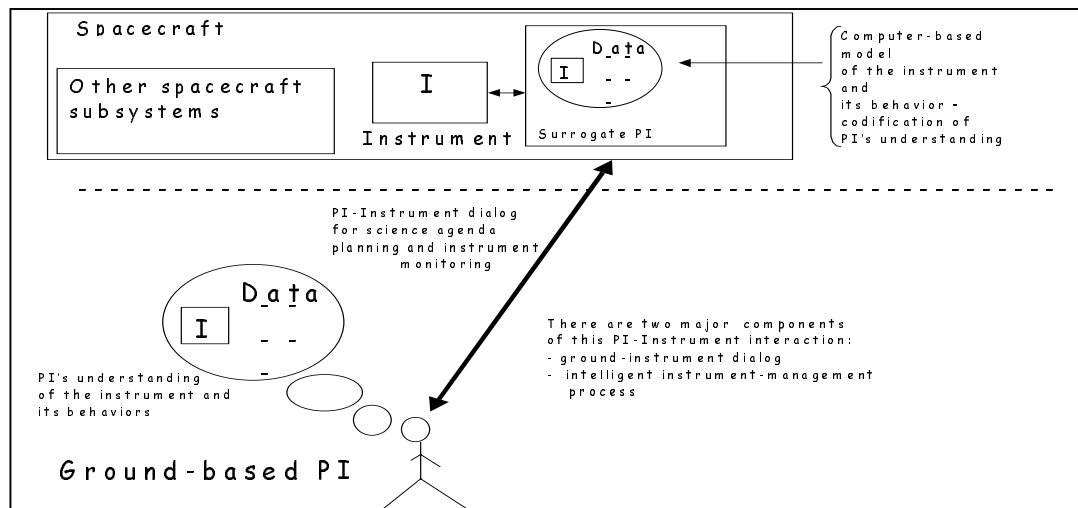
Spacecraft

Other spacecraft subsystems

I

Instrument

Data

I

Surrogate PI

Computer-based model of the instrument and its behavior - codification of PI's understanding

PI-Instrument dialog for science agenda planning and instrument monitoring

Data

I

PI's understanding of the instrument and its behaviors

There are two major components of this PI-Instrument interaction:
- ground-instrument dialog
- intelligent instrument-management process

Ground-based PI